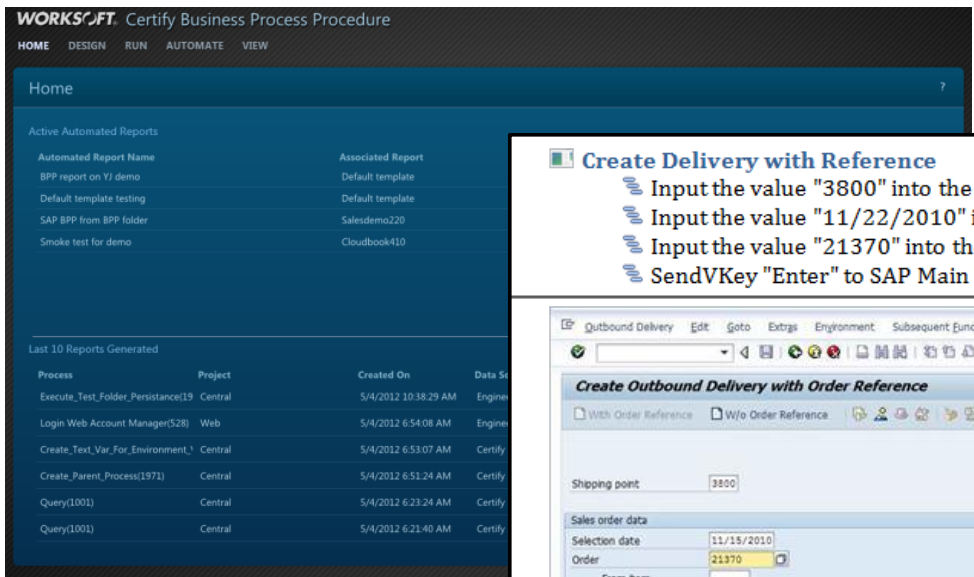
WORKSOFT. Certify Business Process Procedure

HOME DESIGN RUN AUTOMATE VIEW

Home

?

Active Automated Reports

| Automated Report Name | Associated Report |
|---|---|
| BPP report on YJ demo | Default template |
| Default template testing | Default template |
| SAP BPP from BPP folder | Salesdemo220 |
| Smoke test for demo | Cloudbook410 |

Last 10 Reports Generated

| Process | Project | Created On | Data Se |
|---|---|---|---|
| Execute_Test_Folder_Persistance(19 | Central | 5/4/2012 10:38:29 AM | Engine |
| Login Web Account Manager(528) | Web | 5/4/2012 6:54:08 AM | Engine |
| Create_Text_Var_For_Environment_\ | Central | 5/4/2012 6:53:07 AM | Certify |
| Create_Parent_Process(1971) | Central | 5/4/2012 6:51:24 AM | Certify |
| Query(1001) | Central | 5/4/2012 6:23:24 AM | Certify |
| Query(1001) | Central | 5/4/2012 6:21:40 AM | Certify |

Create Delivery with Reference
Input the value "3800" into the
Input the value "11/22/2010" i
Input the value "21370" into th
SendVKey "Enter" to SAP Main

Outbound Delivery Edit Goto Extras Environment Subsequent Func

Create Outbound Delivery with Order Reference

With Order Reference W/o Order Reference

Shipping point 3800

Sales order data
Selection date 11/15/2010
Order 21370
From Item